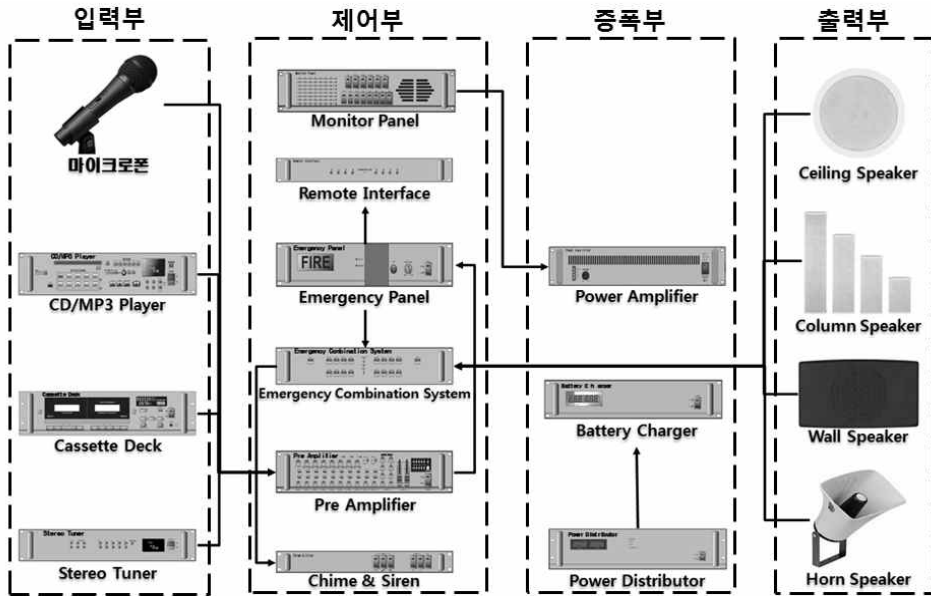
입력부

마이크로폰

CD/MP3 Player

CD/MP3 Player

Cassette Deck

Cassette Deck

Stereo Tuner

Stereo Tuner

제어부

Monitor Panel

Monitor Panel

Remote Interface

Remote Interface

Emergency Panel

FIRE

Emergency Panel

Emergency Combination System

Emergency Combination System

Pre Amplifier

Pre Amplifier

Chime & Siren

Chime & Siren

증폭부

Power Amplifier

Battery Charger

Battery Charger

Power Distributor

Power Distributor

출력부

Ceiling Speaker

Column Speaker

Wall Speaker

Horn Speaker